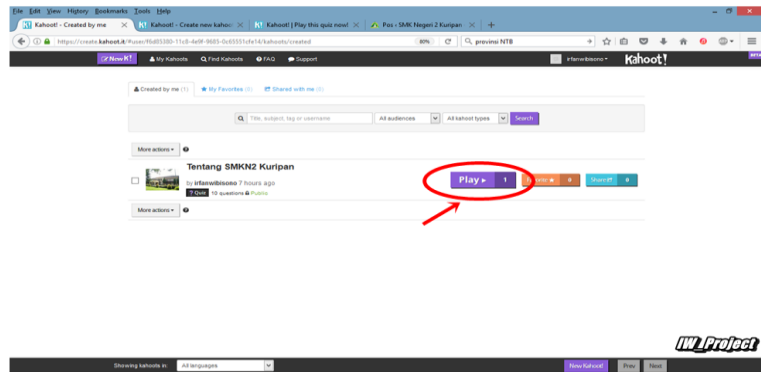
File Edit View History Bookmarks Tools Help

Kahoot! - Created by me ×
Kahoot! - Create new kahoot ×
Kahoot! | Play this quiz now! ×
Pos - SMK Negeri 2 Kuripan ×
+

https://create.kahoot.it/#user/f6d85380-11c9-4e9f-9685-0c65551cfe14/kahoots/created
80%
provinsi NTB

New K! My Kahoots Find Kahoots FAQ Support irfanwibisono Kahoot!

Created by me (1) My Favorites (0) Shared with me (0)

Title, subject, tag or username All audiences All kahoot types Search

More actions

Tentang SMKN2 Kuripan
by irfanwibisono 7 hours ago
Quiz 10 questions Public

Play 1
Favorite 0
Share 0

More actions

IW_Project

Showing kahoots in: All languages
New Kahoot Prev Next